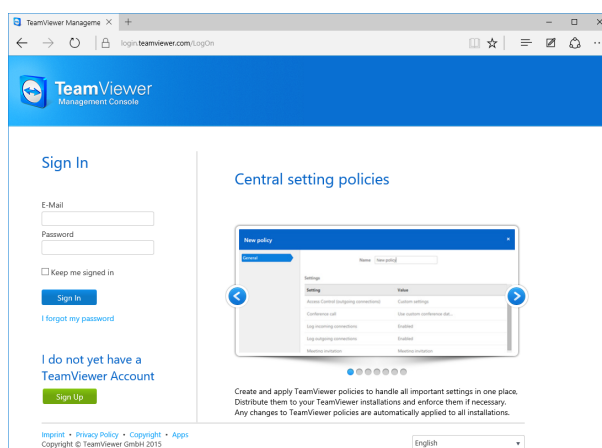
TeamViewer Manageme ×  +

login.teamviewer.com/LogOn

TeamViewer
Management Console

Sign In

E-Mail

Password

Keep me signed in

Sign In

I forgot my password

I do not yet have a TeamViewer Account

Sign Up

Central setting policies

New policy ×

General

Name New policy

Settings

| Setting | Value |
|---|---|
| Access Control (outgoing connections) | Custom settings |
| Conference call | Use custom conference dat... |
| Log incoming connections | Enabled |
| Log outgoing connections | Enabled |
| Meeting invitation | Meeting invitation |

Create and apply TeamViewer policies to handle all important settings in one place. Distribute them to your TeamViewer installations and enforce them if necessary. Any changes to TeamViewer policies are automatically applied to all installations.

Imprint • Privacy Policy • Copyright • Apps
Copyright © TeamViewer GmbH 2015

English